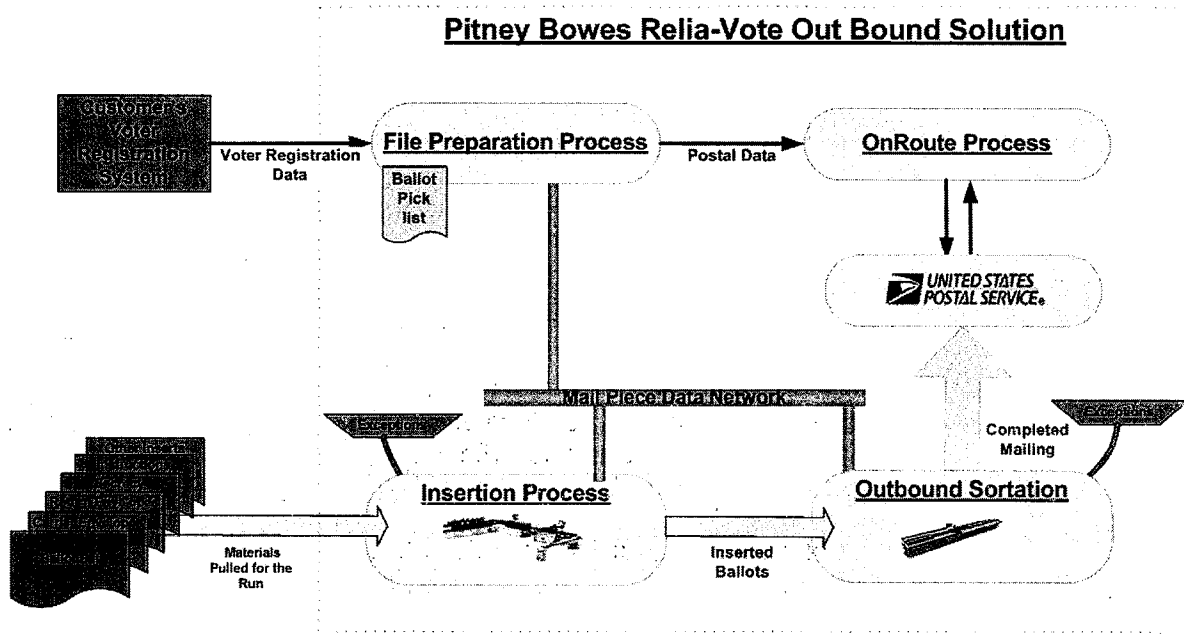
Pitney Bowes Relia-Vote Out Bound Solution

Customer's Voter Registration System

Voter Registration Data

File Preparation Process

Ballot Pick list

Postal Data

OnRoute Process

UNITED STATES POSTAL SERVICE

Mail Piece Data Network

Exceptions

Exceptions

Completed Mailing

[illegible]

Materials Pulled for the Run

Insertion Process

Inserted Ballots

Outbound Sortation